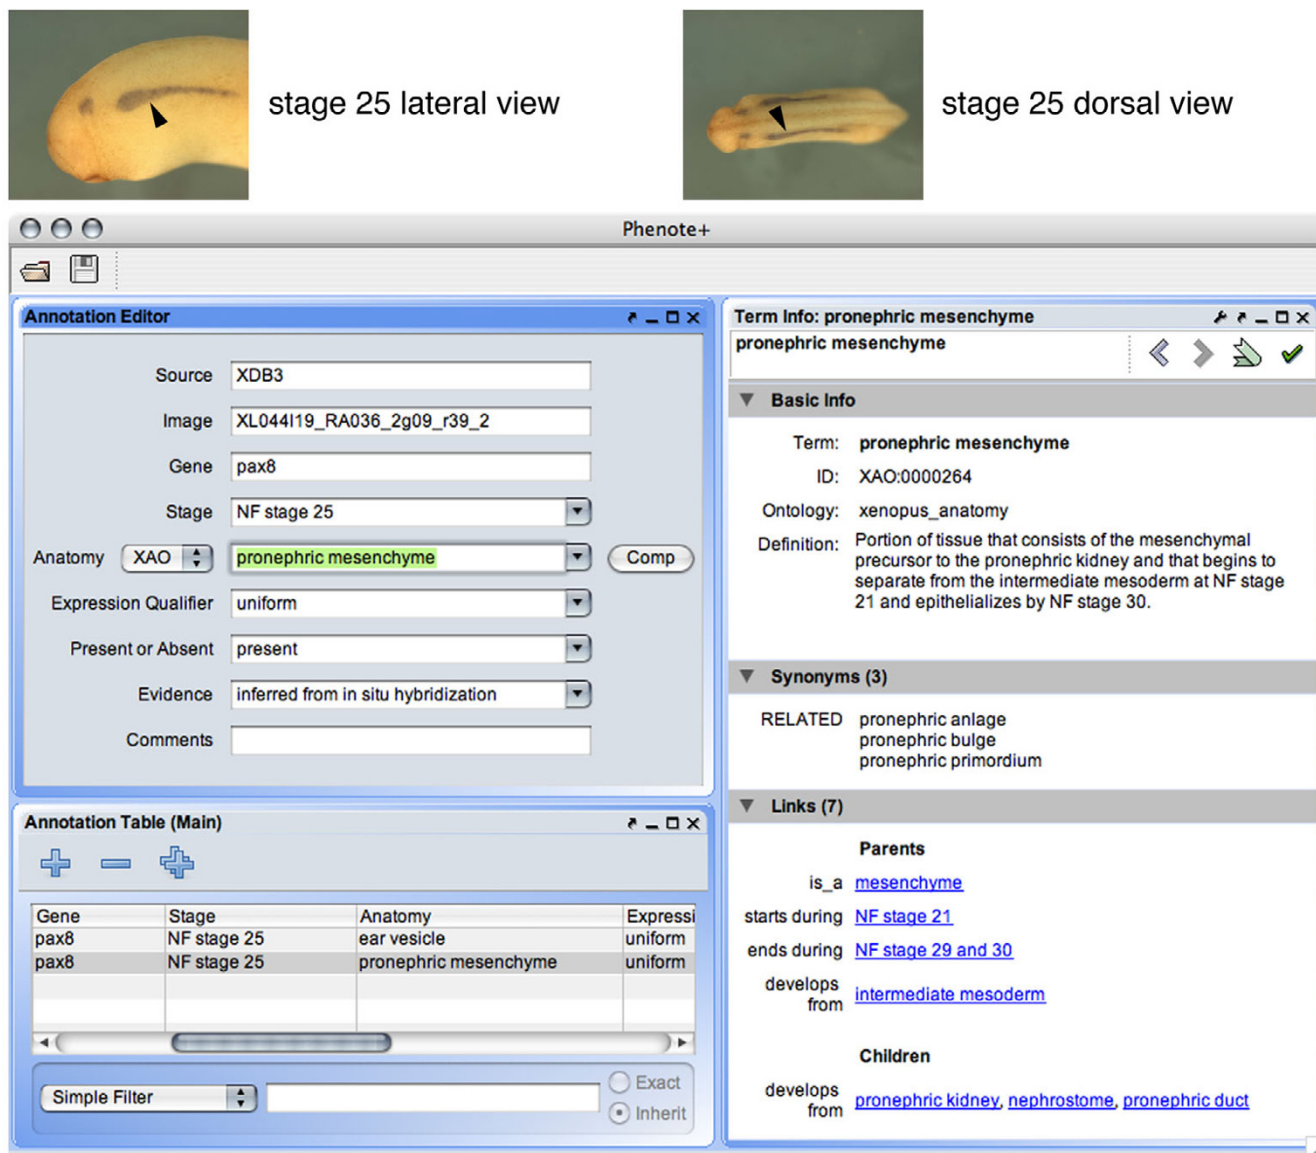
stage 25 lateral view

stage 25 dorsal view

Phenote+

Annotation Editor

Source XDB3

Image XL044l19_RA036_2g09_r39_2

Gene pax8

Stage NF stage 25

Anatomy XAO pronephric mesenchyme Comp

Expression Qualifier uniform

Present or Absent present

Evidence inferred from in situ hybridization

Comments

Annotation Table (Main)

| Gene | Stage | Anatomy | Expressi |
|---|---|---|---|
| pax8 | NF stage 25 | ear vesicle | uniform |
| pax8 | NF stage 25 | pronephric mesenchyme | uniform |

Simple Filter

Exact

Inherit

Term Info: pronephric mesenchyme

pronephric mesenchyme

Basic Info

Term: pronephric mesenchyme

ID: XAO:0000264

Ontology: xenopus_anatomy

Definition: Portion of tissue that consists of the mesenchymal precursor to the pronephric kidney and that begins to separate from the intermediate mesoderm at NF stage 21 and epithelializes by NF stage 30.

Synonyms (3)

RELATED pronephric anlage
pronephric bulge
pronephric primordium

Links (7)

Parents

is_a mesenchyme

starts during NF stage 21

ends during NF stage 29 and 30

develops from intermediate mesoderm

Children

develops from pronephric kidney, nephrostome, pronephric duct